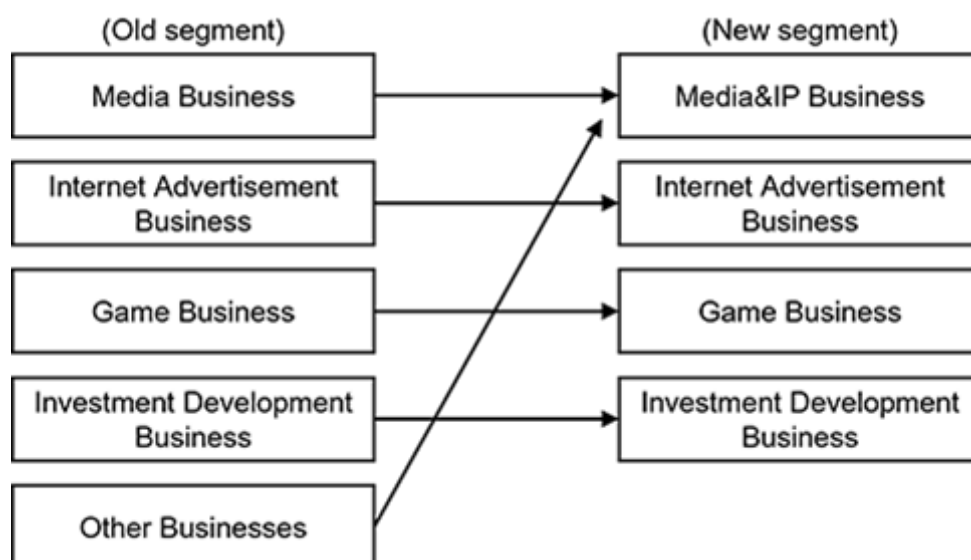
(Old segment)

Media Business

Internet Advertisement Business

Game Business

Investment Development Business

Other Businesses

(New segment)

Media&IP Business

Internet Advertisement Business

Game Business

Investment Development Business